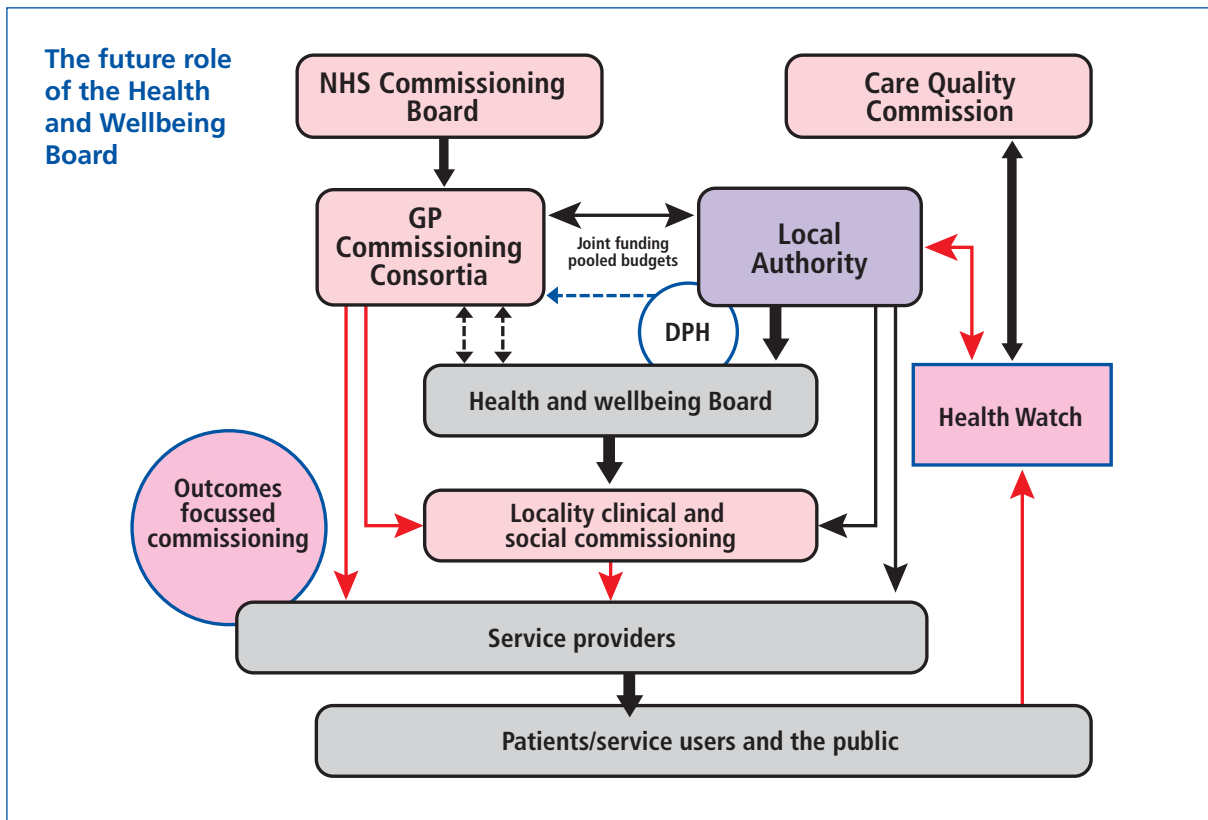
The future role of the Health and Wellbeing Board

NHS Commissioning Board

Care Quality Commission

GP Commissioning Consortia

Joint funding pooled budgets

Local Authority

DPH

Health and wellbeing Board

Health Watch

Outcomes focussed commissioning

Locality clinical and social commissioning

Service providers

Patients/service users and the public